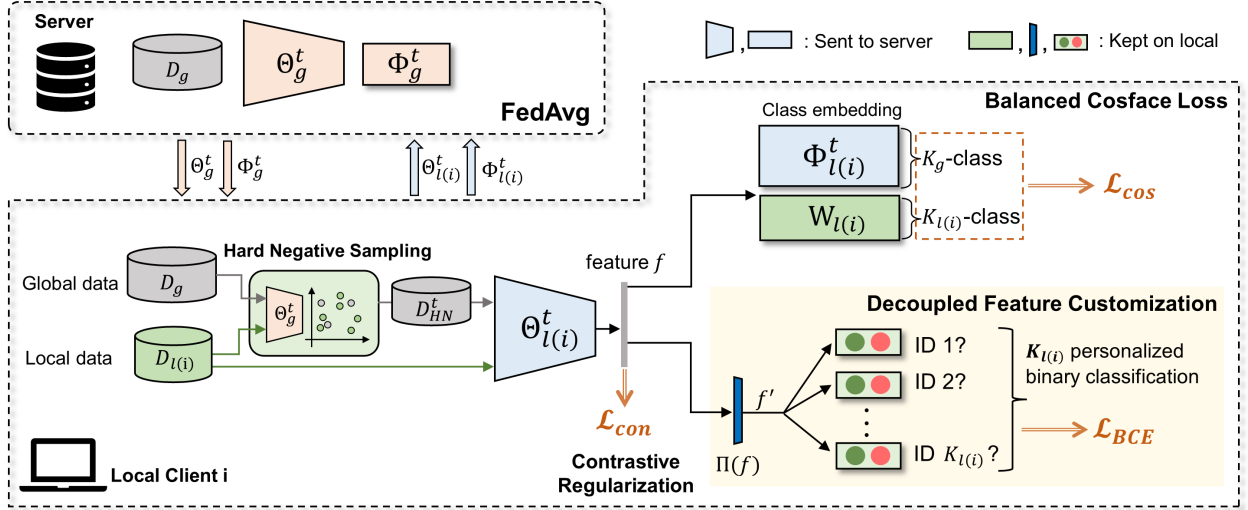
Server

$D_g$

$\Theta_g^t$

$\Phi_g^t$

FedAvg

, : Sent to server

, , : Kept on local

$\Theta_g^t$ $\Phi_g^t$

$\Theta_{l(i)}^t$ $\Phi_{l(i)}^t$

Balanced Cosface Loss

Class embedding

$\Phi_{l(i)}^t$

$K_g$-class

$W_{l(i)}$

$K_{l(i)}$-class

$\mathcal{L}_{cos}$

Hard Negative Sampling

Global data

$D_g$

$\Theta_g^t$

$D_{HN}^t$

Local data

$D_{l(i)}$

$\Theta_{l(i)}^t$

feature $f$

Decoupled Feature Customization

ID 1?

ID 2?

ID $K_{l(i)}$?

$f'$

$\Pi(f)$

$\boldsymbol{K_{l(i)}}$ personalized binary classification

$\mathcal{L}_{BCE}$

$\mathcal{L}_{con}$

Contrastive Regularization

Local Client i